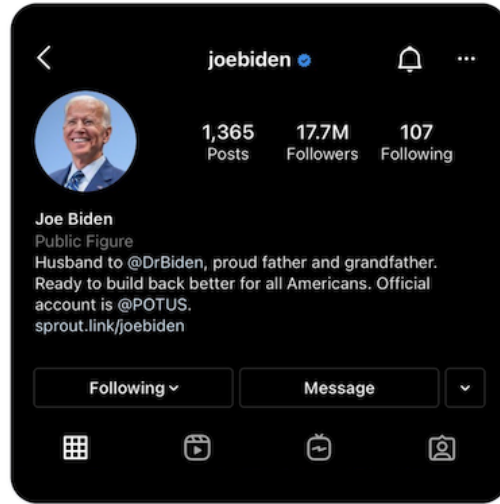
joebiden

1,365
Posts

17.7M
Followers

107
Following

Joe Biden
Public Figure
Husband to @DrBiden, proud father and grandfather. Ready to build back better for all Americans. Official account is @POTUS.
sprout.link/joebiden

Following

Message